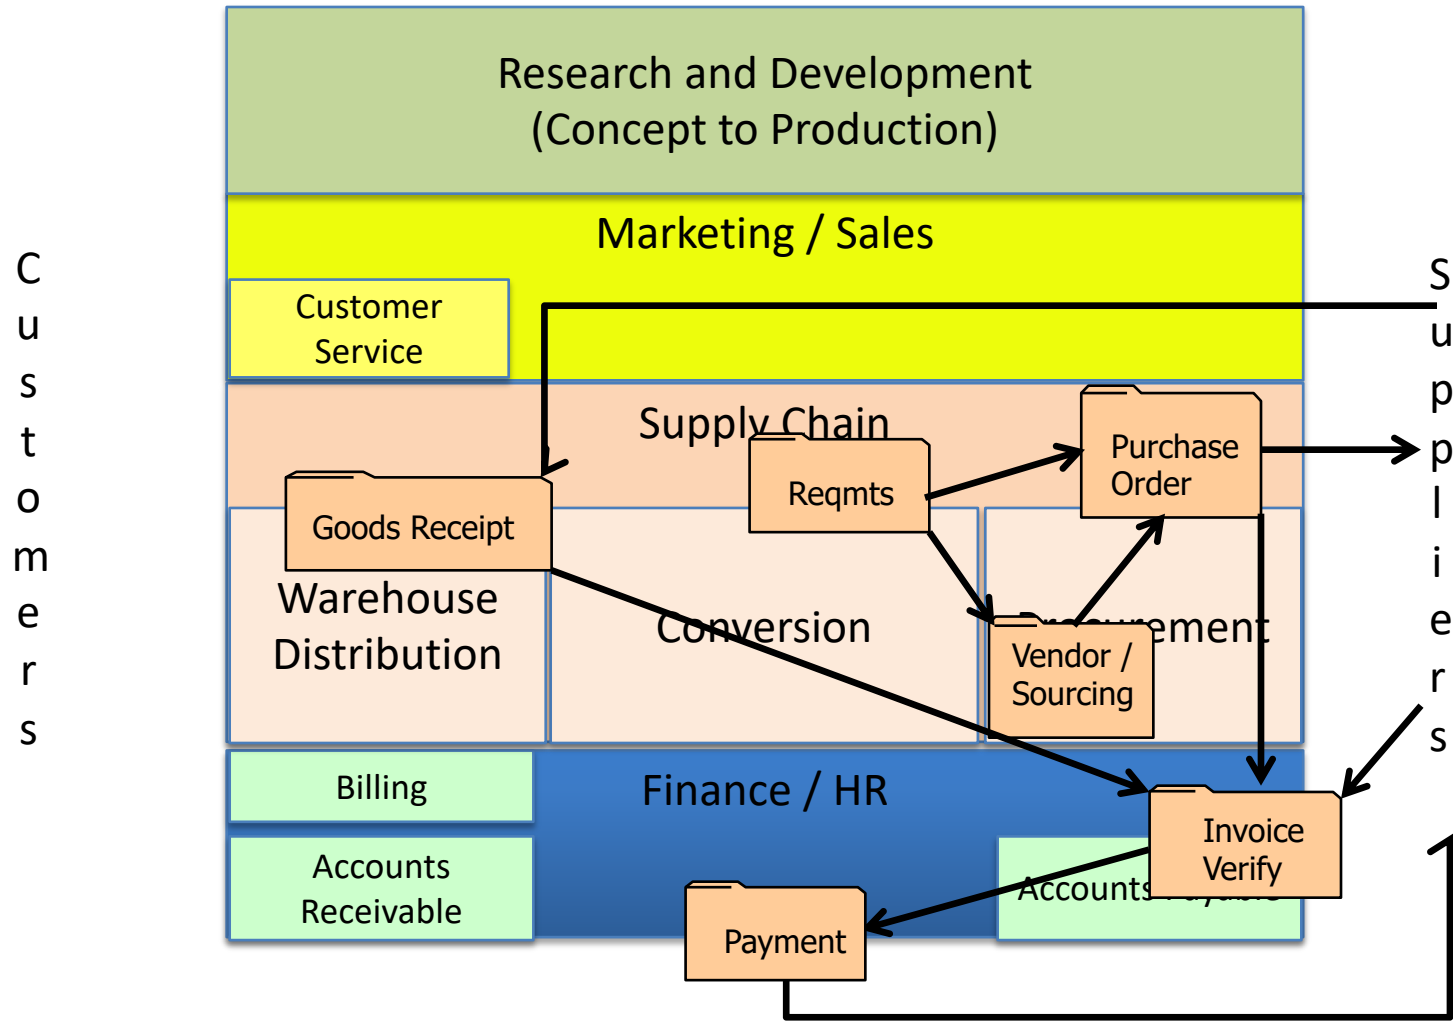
Customers

Research and Development
(Concept to Production)

Marketing / Sales

Customer Service

Suppliers

Supply Chain

Reqmts

Purchase Order

Goods Receipt

Warehouse Distribution

Conversion

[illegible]ement

Vendor / Sourcing

Billing

Finance / HR

Invoice Verify

Accounts Receivable

Accounts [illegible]

Payment